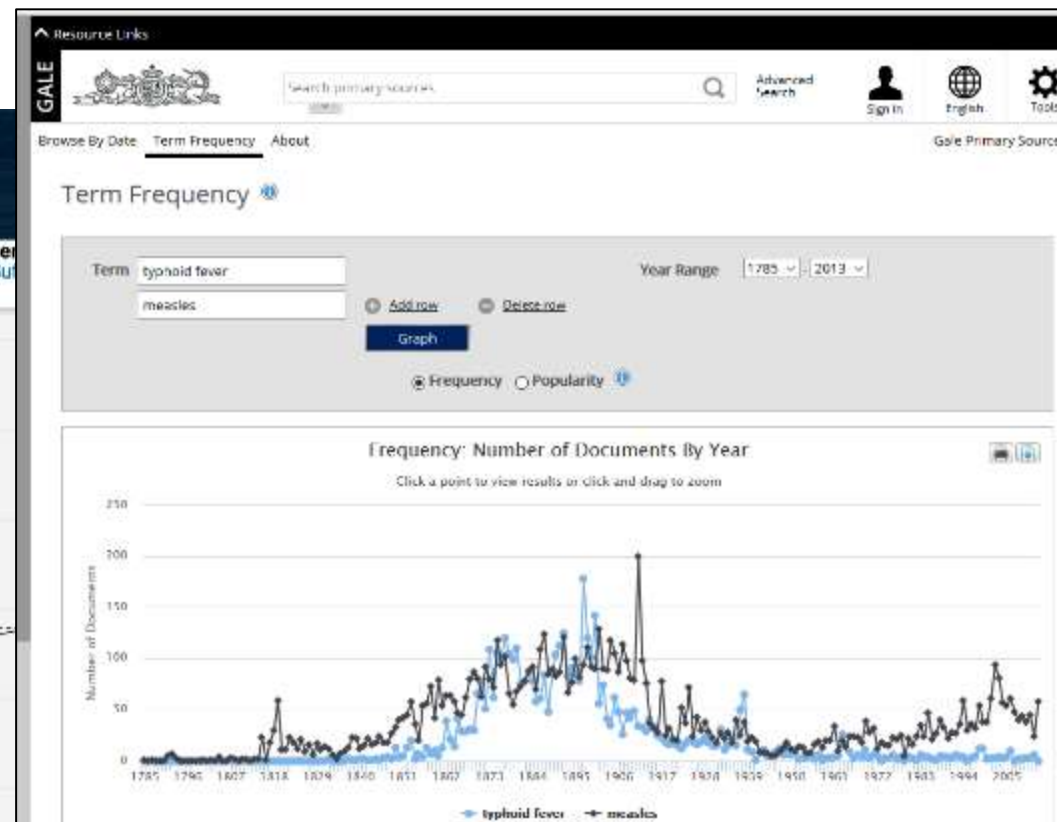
Resource Links

GALE

Search primary sources

Advanced Search

Sign In

English

Tools

Browse By Date Term Frequency About

Gale Primary Sources

Term Frequency

Term typhoid fever

measles

Add row

Delete row

Graph

Year Range 1785 - 2013

Frequency Popularity

Frequency: Number of Documents By Year

Click a point to view results or click and drag to zoom

250

200

150

100

50

0

Number of Documents

1785 1796 1807 1818 1829 1840 1851 1862 1873 1884 1895 1906 1917 1928 1939 1950 1961 1972 1983 1994 2005

typhoid fever measles